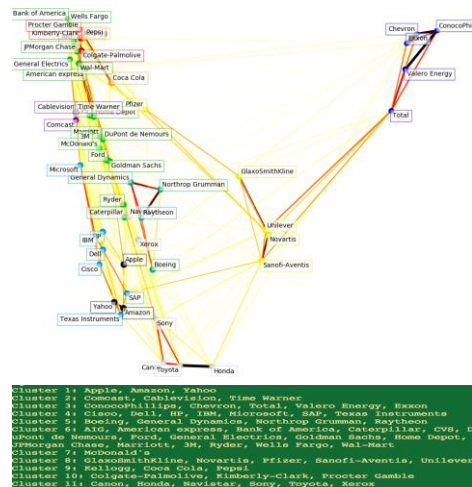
Bank of America
Wells Fargo
Procter Gamble
Pepsi
Kimberly-Clark
JPMorgan Chase
Colgate-Palmolive
General Electrics
Wal-Mart
American express
Coca Cola
Cablevision
Time Warner
Pfizer
Home Depot
Comcast
Marriott
3M
DuPont de Nemours
McDonald's
Ford
Goldman Sachs
Microsoft
General Dynamics
Northrop Grumman
Ryder
Caterpillar
Navistar
Raytheon
IBM
Xerox
Dell
Apple
Boeing
Cisco
SAP
Yahoo
Amazon
Texas Instruments
Sony
Canon
Toyota
Honda
Chevron
Exxon
ConocoPhi
Valero Energy
Total
GlaxoSmithKline
Unilever
Novartis
Sanofi-Aventis

Cluster 1: Apple, Amazon, Yahoo
Cluster 2: Comcast, Cablevision, Time Warner
Cluster 3: ConocoPhillips, Chevron, Total, Valero Energy, Exxon
Cluster 4: Cisco, Dell, HP, IBM, Microsoft, SAP, Texas Instruments
Cluster 5: Boeing, General Dynamics, Northrop Grumman, Raytheon
Cluster 6: AIG, American express, Bank of America, Caterpillar, CVS, D
uPont de Nemours, Ford, General Electrics, Goldman Sachs, Home Depot,
JPMorgan Chase, Marriott, 3M, Ryder, Wells Fargo, Wal-Mart
Cluster 7: McDonald's
Cluster 8: GlaxoSmithKline, Novartis, Pfizer, Sanofi-Aventis, Unilever
Cluster 9: Kellogg, Coca Cola, Pepsi
Cluster 10: Colgate-Palmolive, Kimberly-Clark, Procter Gamble
Cluster 11: Canon, Honda, Navistar, Sony, Toyota, Xerox